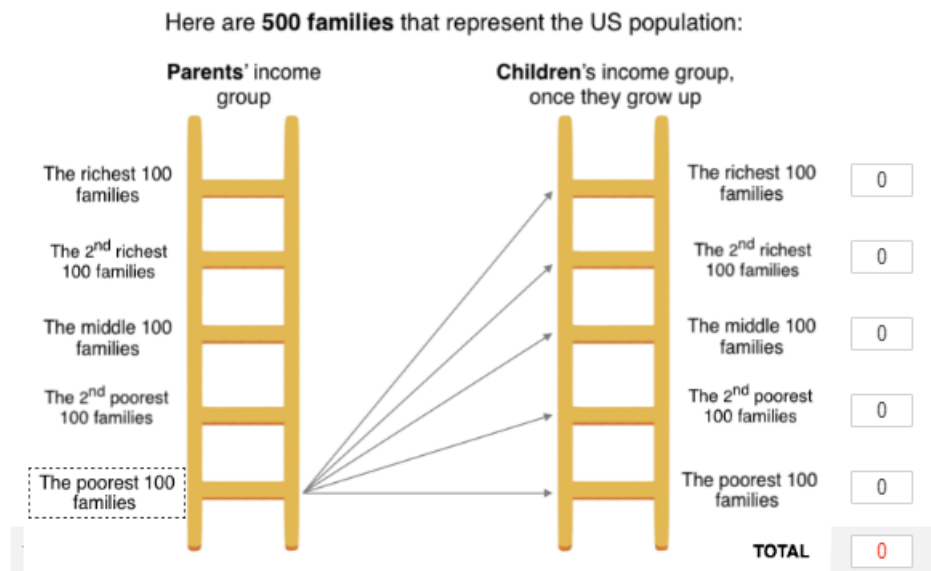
Here are **500 families** that represent the US population:

**Parents**' income group

**Children**'s income group, once they grow up

The richest 100 families

The $2^{nd}$ richest 100 families

The middle 100 families

The $2^{nd}$ poorest 100 families

The poorest 100 families

The richest 100 families
0

The $2^{nd}$ richest 100 families
0

The middle 100 families
0

The $2^{nd}$ poorest 100 families
0

The poorest 100 families
0

TOTAL
0